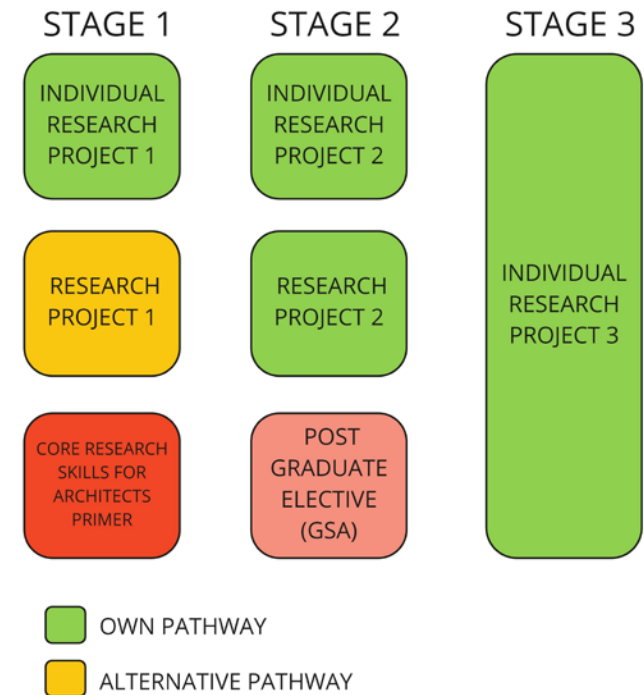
STAGE 1

INDIVIDUAL RESEARCH PROJECT 1

RESEARCH PROJECT 1

CORE RESEARCH SKILLS FOR ARCHITECTS PRIMER

STAGE 2

INDIVIDUAL RESEARCH PROJECT 2

RESEARCH PROJECT 2

POST GRADUATE ELECTIVE (GSA)

STAGE 3

INDIVIDUAL RESEARCH PROJECT 3

OWN PATHWAY

ALTERNATIVE PATHWAY